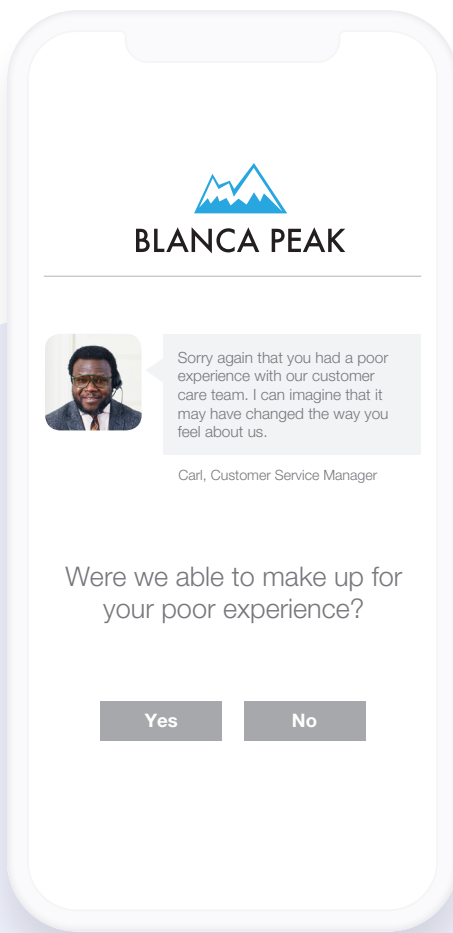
BLANCA PEAK

Sorry again that you had a poor experience with our customer care team. I can imagine that it may have changed the way you feel about us.

Carl, Customer Service Manager

Were we able to make up for your poor experience?

Yes

No